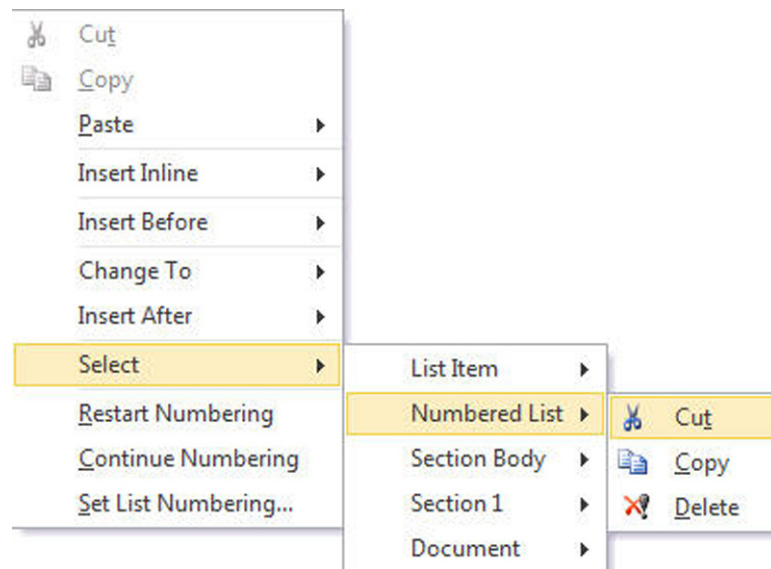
Cut
Copy
Paste
Insert Inline
Insert Before
Change To
Insert After
Select
Restart Numbering
Continue Numbering
Set List Numbering...

List Item
Numbered List
Section Body
Section 1
Document

Cut
Copy
Delete